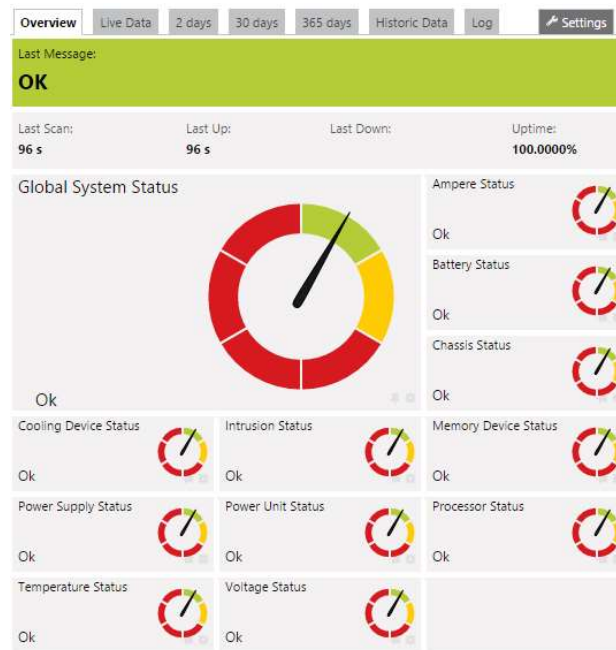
Overview Live Data 2 days 30 days 365 days Historic Data Log Settings

Last Message:
OK

Last Scan:
96 s

Last Up:
96 s

Last Down:

Uptime:
100.0000%

Global System Status
Ok

Ampere Status
Ok

Battery Status
Ok

Chassis Status
Ok

Cooling Device Status
Ok

Intrusion Status
Ok

Memory Device Status
Ok

Power Supply Status
Ok

Power Unit Status
Ok

Processor Status
Ok

Temperature Status
Ok

Voltage Status
Ok